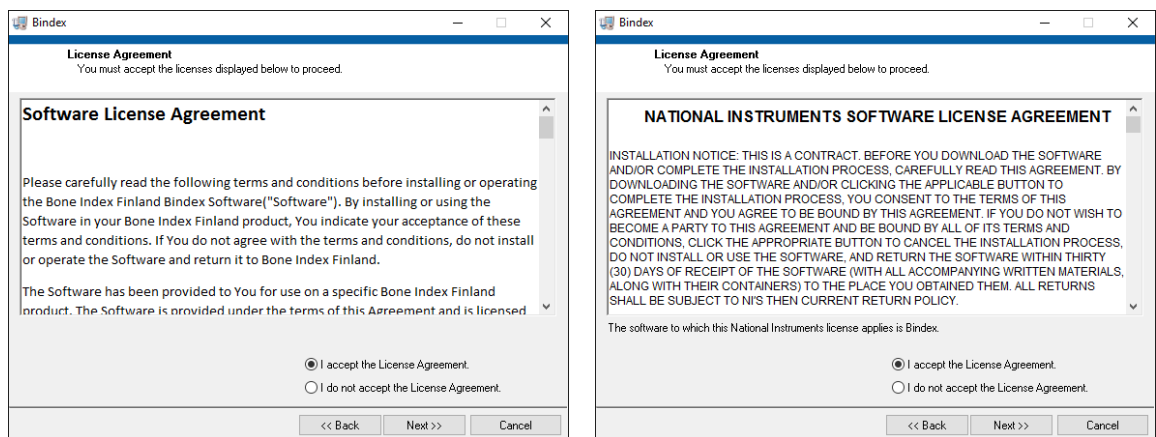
Bindex

License Agreement
You must accept the licenses displayed below to proceed.

Software License Agreement

Please carefully read the following terms and conditions before installing or operating the Bone Index Finland Bindex Software("Software"). By installing or using the Software in your Bone Index Finland product, You indicate your acceptance of these terms and conditions. If You do not agree with the terms and conditions, do not install or operate the Software and return it to Bone Index Finland.

The Software has been provided to You for use on a specific Bone Index Finland product. The Software is provided under the terms of this Agreement and is licensed

I accept the License Agreement.
I do not accept the License Agreement.

<< Back
Next >>
Cancel

Bindex

License Agreement
You must accept the licenses displayed below to proceed.

NATIONAL INSTRUMENTS SOFTWARE LICENSE AGREEMENT

INSTALLATION NOTICE: THIS IS A CONTRACT. BEFORE YOU DOWNLOAD THE SOFTWARE AND/OR COMPLETE THE INSTALLATION PROCESS, CAREFULLY READ THIS AGREEMENT. BY DOWNLOADING THE SOFTWARE AND/OR CLICKING THE APPLICABLE BUTTON TO COMPLETE THE INSTALLATION PROCESS, YOU CONSENT TO THE TERMS OF THIS AGREEMENT AND YOU AGREE TO BE BOUND BY THIS AGREEMENT. IF YOU DO NOT WISH TO BECOME A PARTY TO THIS AGREEMENT AND BE BOUND BY ALL OF ITS TERMS AND CONDITIONS, CLICK THE APPROPRIATE BUTTON TO CANCEL THE INSTALLATION PROCESS, DO NOT INSTALL OR USE THE SOFTWARE, AND RETURN THE SOFTWARE WITHIN THIRTY (30) DAYS OF RECEIPT OF THE SOFTWARE (WITH ALL ACCOMPANYING WRITTEN MATERIALS, ALONG WITH THEIR CONTAINERS) TO THE PLACE YOU OBTAINED THEM. ALL RETURNS SHALL BE SUBJECT TO NI'S THEN CURRENT RETURN POLICY.

The software to which this National Instruments license applies is Bindex.

I accept the License Agreement.
I do not accept the License Agreement.

<< Back
Next >>
Cancel